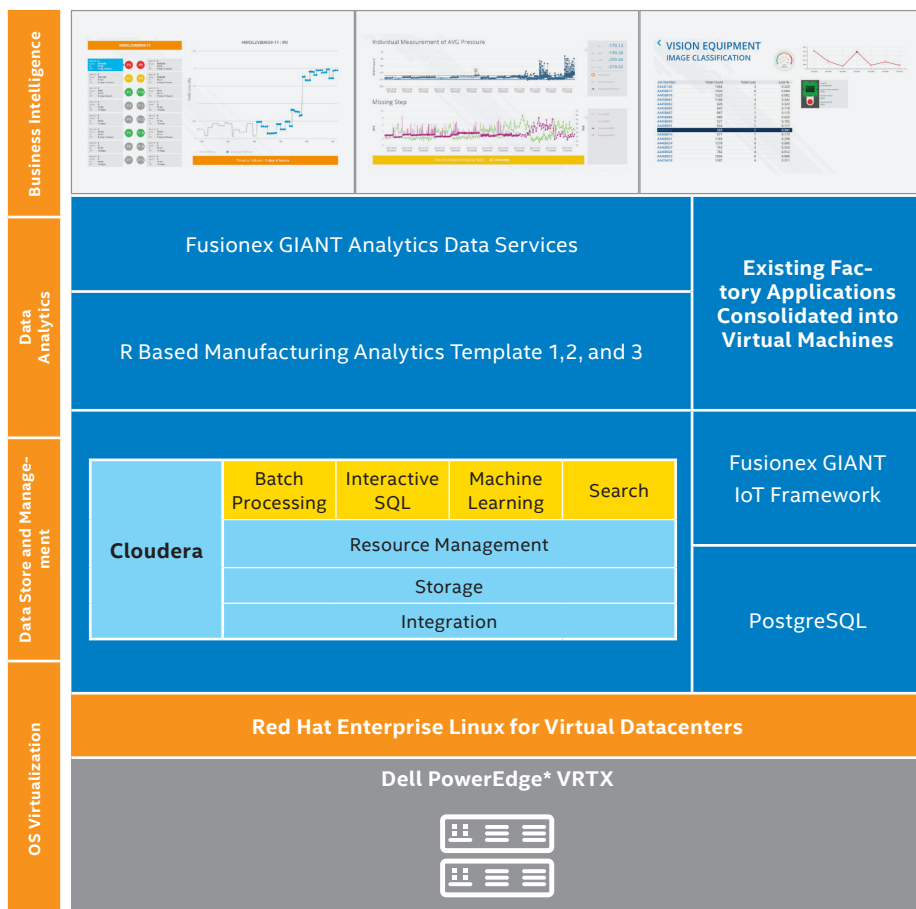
Business Intelligence

Individual Measurement of AVG Pressure

Missing Step

VISION EQUIPMENT
IMAGE CLASSIFICATION

Data Analytics

Fusionex GIANT Analytics Data Services

R Based Manufacturing Analytics Template 1,2, and 3

Existing Factory Applications Consolidated into Virtual Machines

Data Store and Management

Cloudera

Batch Processing

Interactive SQL

Machine Learning

Search

Resource Management

Storage

Integration

Fusionex GIANT IoT Framework

PostgreSQL

OS Virtualization

Red Hat Enterprise Linux for Virtual Datacenters

Dell PowerEdge* VRTX